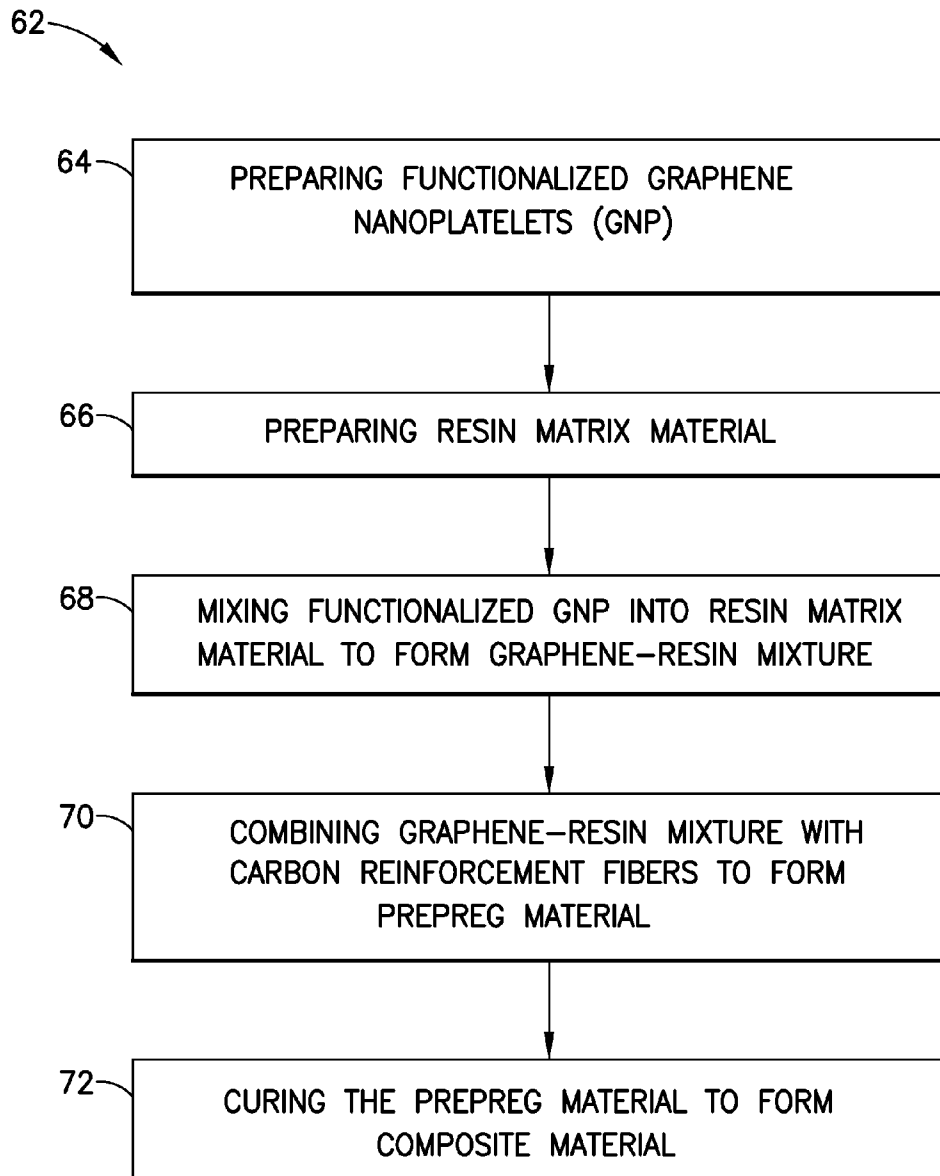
62

64
PREPARING FUNCTIONALIZED GRAPHENE NANOPLATELETS (GNP)

66
PREPARING RESIN MATRIX MATERIAL

68
MIXING FUNCTIONALIZED GNP INTO RESIN MATRIX MATERIAL TO FORM GRAPHENE–RESIN MIXTURE

70
COMBINING GRAPHENE–RESIN MIXTURE WITH CARBON REINFORCEMENT FIBERS TO FORM PREPREG MATERIAL

72
CURING THE PREPREG MATERIAL TO FORM COMPOSITE MATERIAL